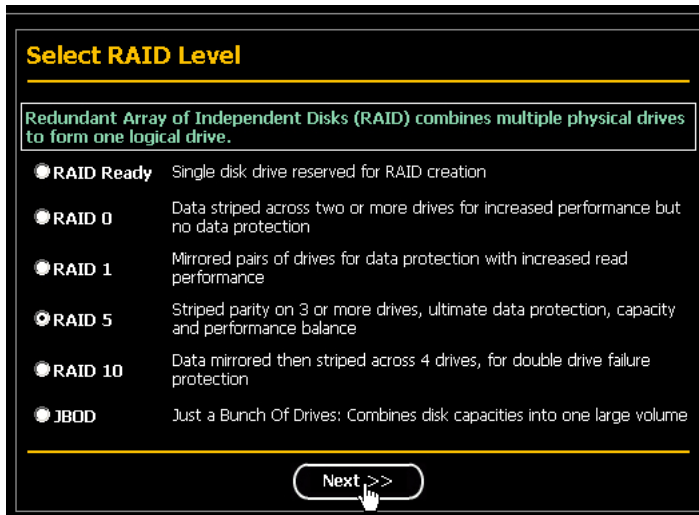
Select RAID Level

Redundant Array of Independent Disks (RAID) combines multiple physical drives to form one logical drive.

| | |
|---|---|
| RAID Ready | Single disk drive reserved for RAID creation |
| RAID 0 | Data striped across two or more drives for increased performance but no data protection |
| RAID 1 | Mirrored pairs of drives for data protection with increased read performance |
| RAID 5 | Striped parity on 3 or more drives, ultimate data protection, capacity and performance balance |
| RAID 10 | Data mirrored then striped across 4 drives, for double drive failure protection |
| JBOD | Just a Bunch Of Drives: Combines disk capacities into one large volume |

Next >>